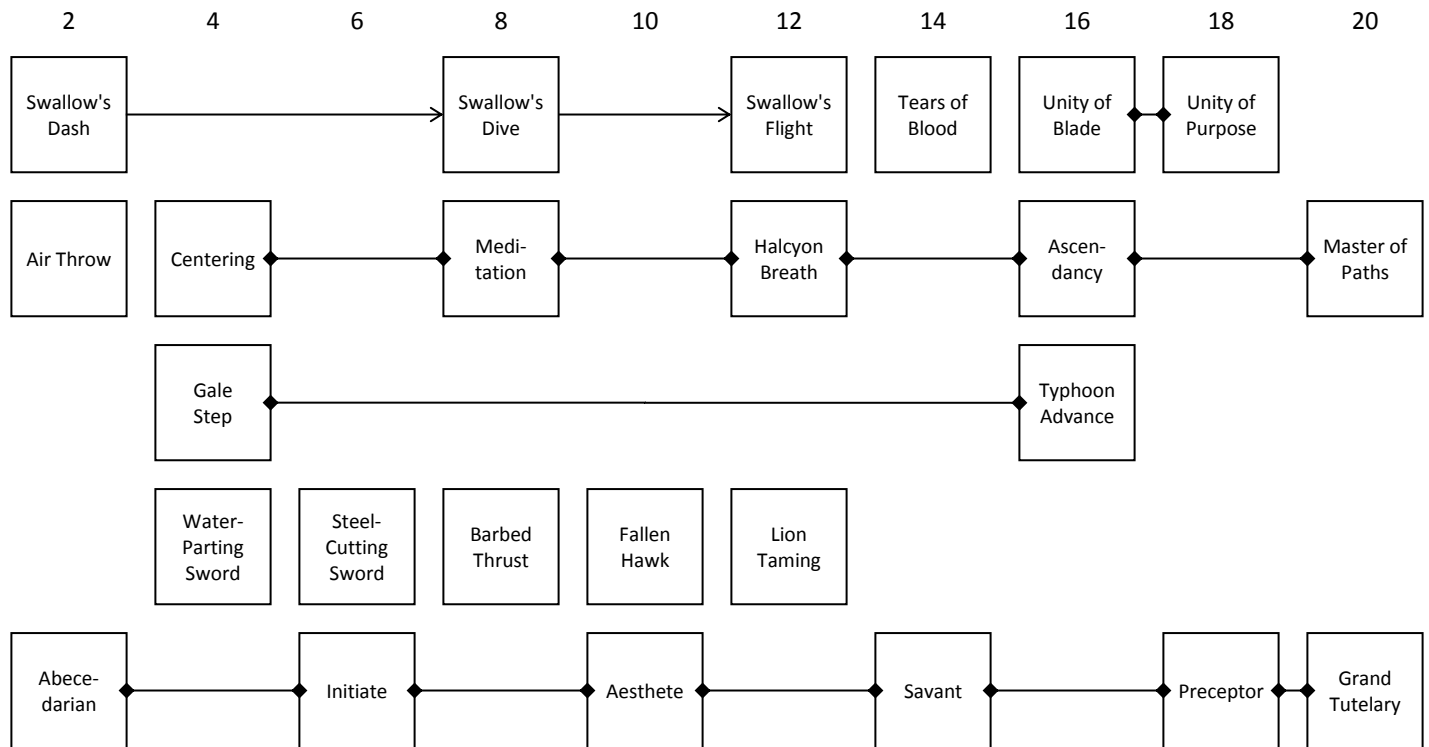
2 4 6 8 10 12 14 16 18 20

Swallow's Dash

Swallow's Dive

Swallow's Flight

Tears of Blood

Unity of Blade

Unity of Purpose

Air Throw

Centering

Meditation

Halcyon Breath

Ascendancy

Master of Paths

Gale Step

Typhoon Advance

Water-Parting Sword

Steel-Cutting Sword

Barbed Thrust

Fallen Hawk

Lion Taming

Abecedarian

Initiate

Aesthete

Savant

Preceptor

Grand Tutelary